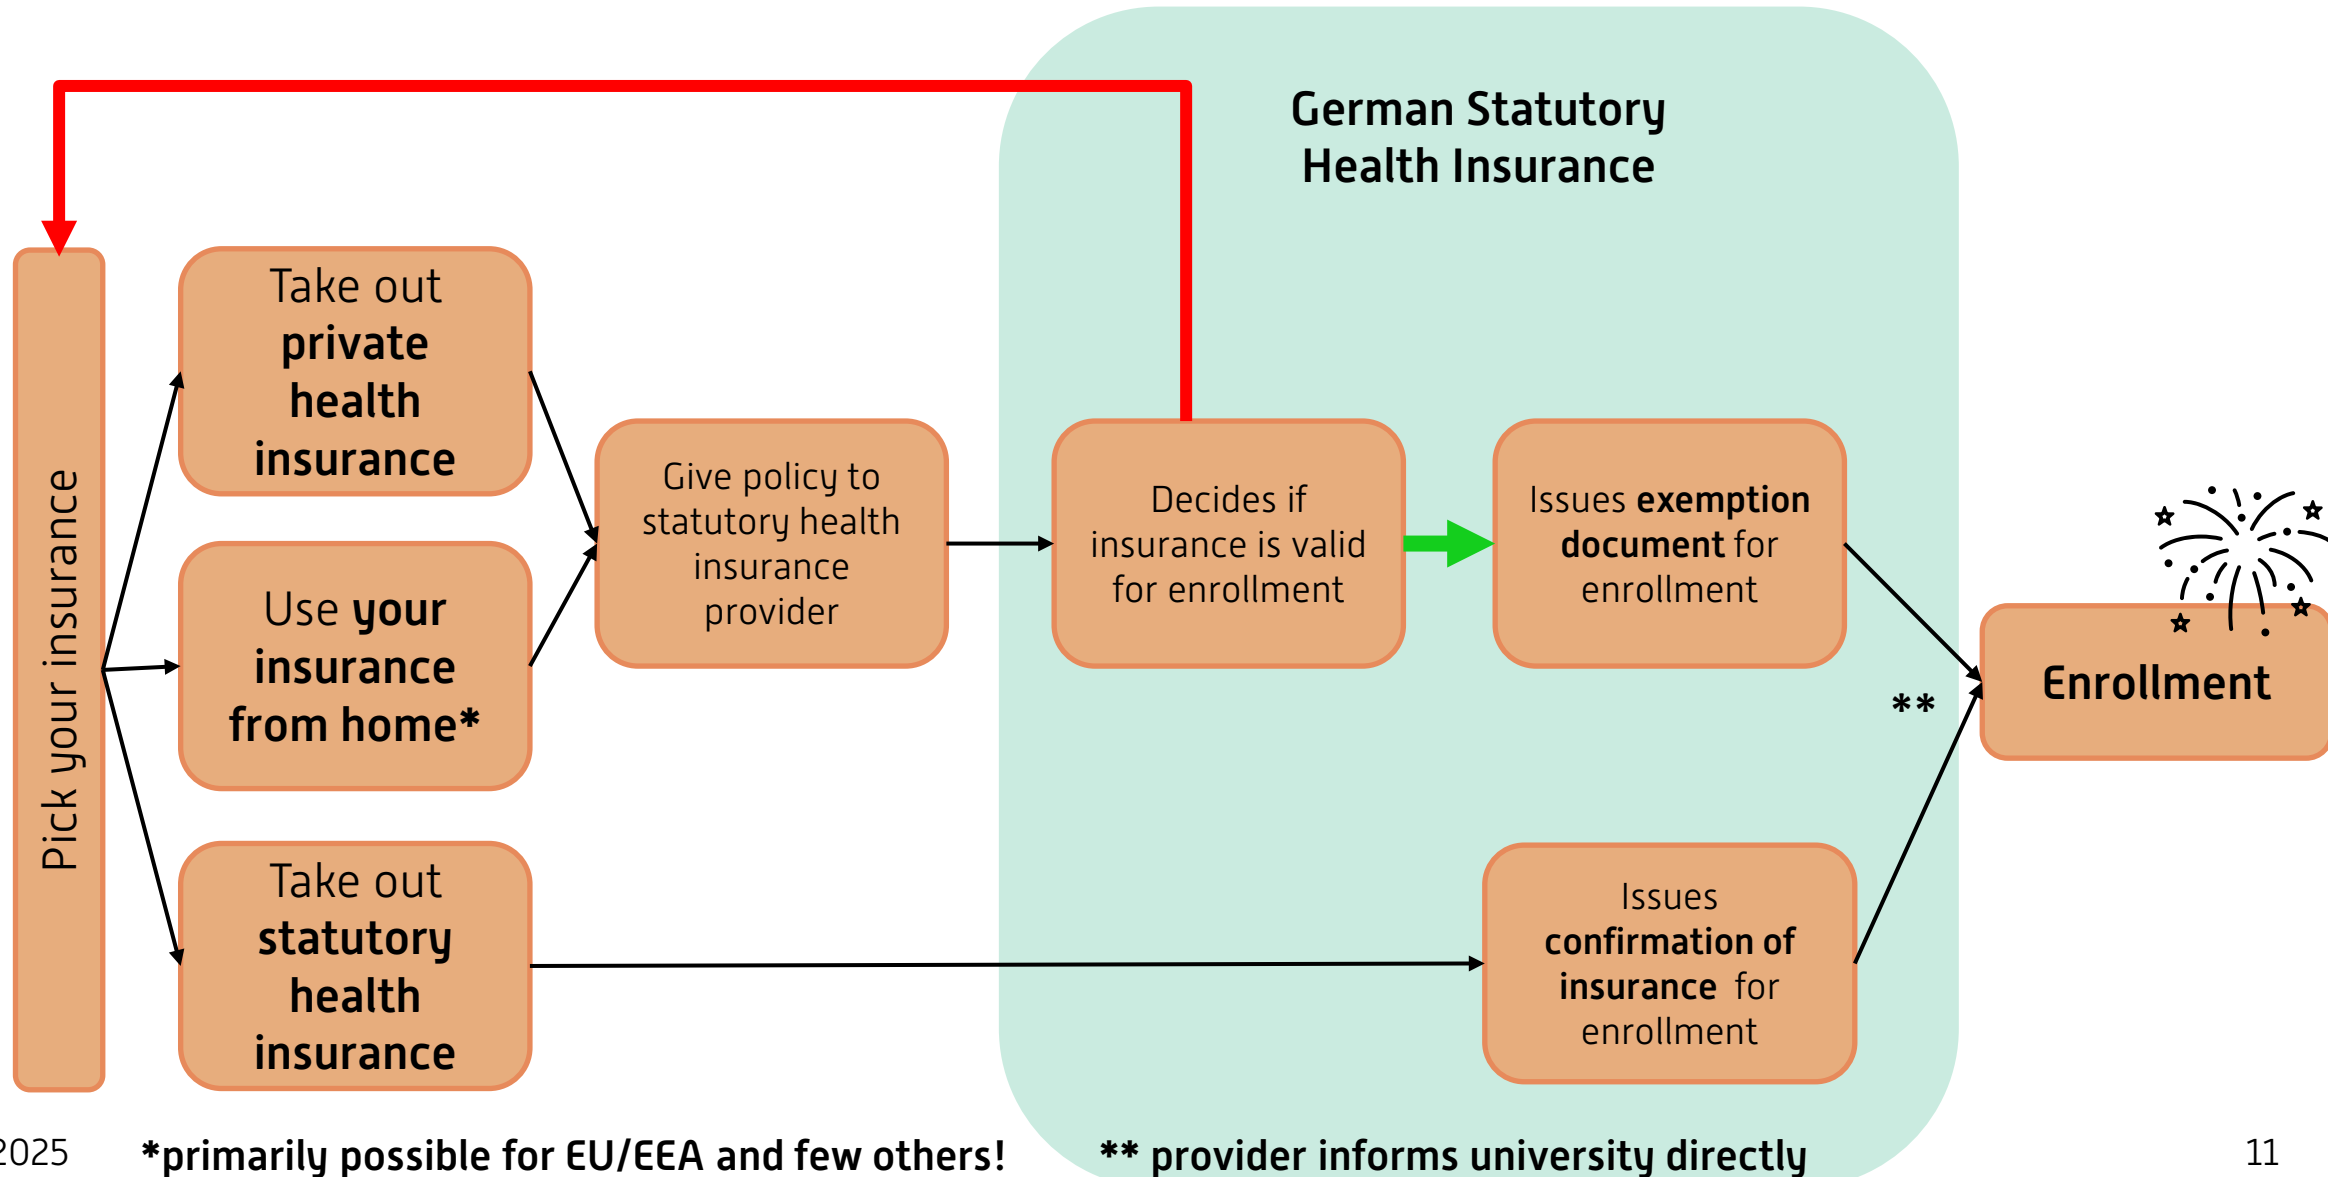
German Statutory Health Insurance

Pick your insurance

Take out **private health insurance**

Use **your insurance from home***

Take out **statutory health insurance**

Give policy to statutory health insurance provider

Decides if insurance is valid for enrollment

Issues **exemption document** for enrollment

Issues **confirmation of insurance** for enrollment

**

Enrollment

2025 *primarily possible for EU/EEA and few others! ** provider informs university directly 11